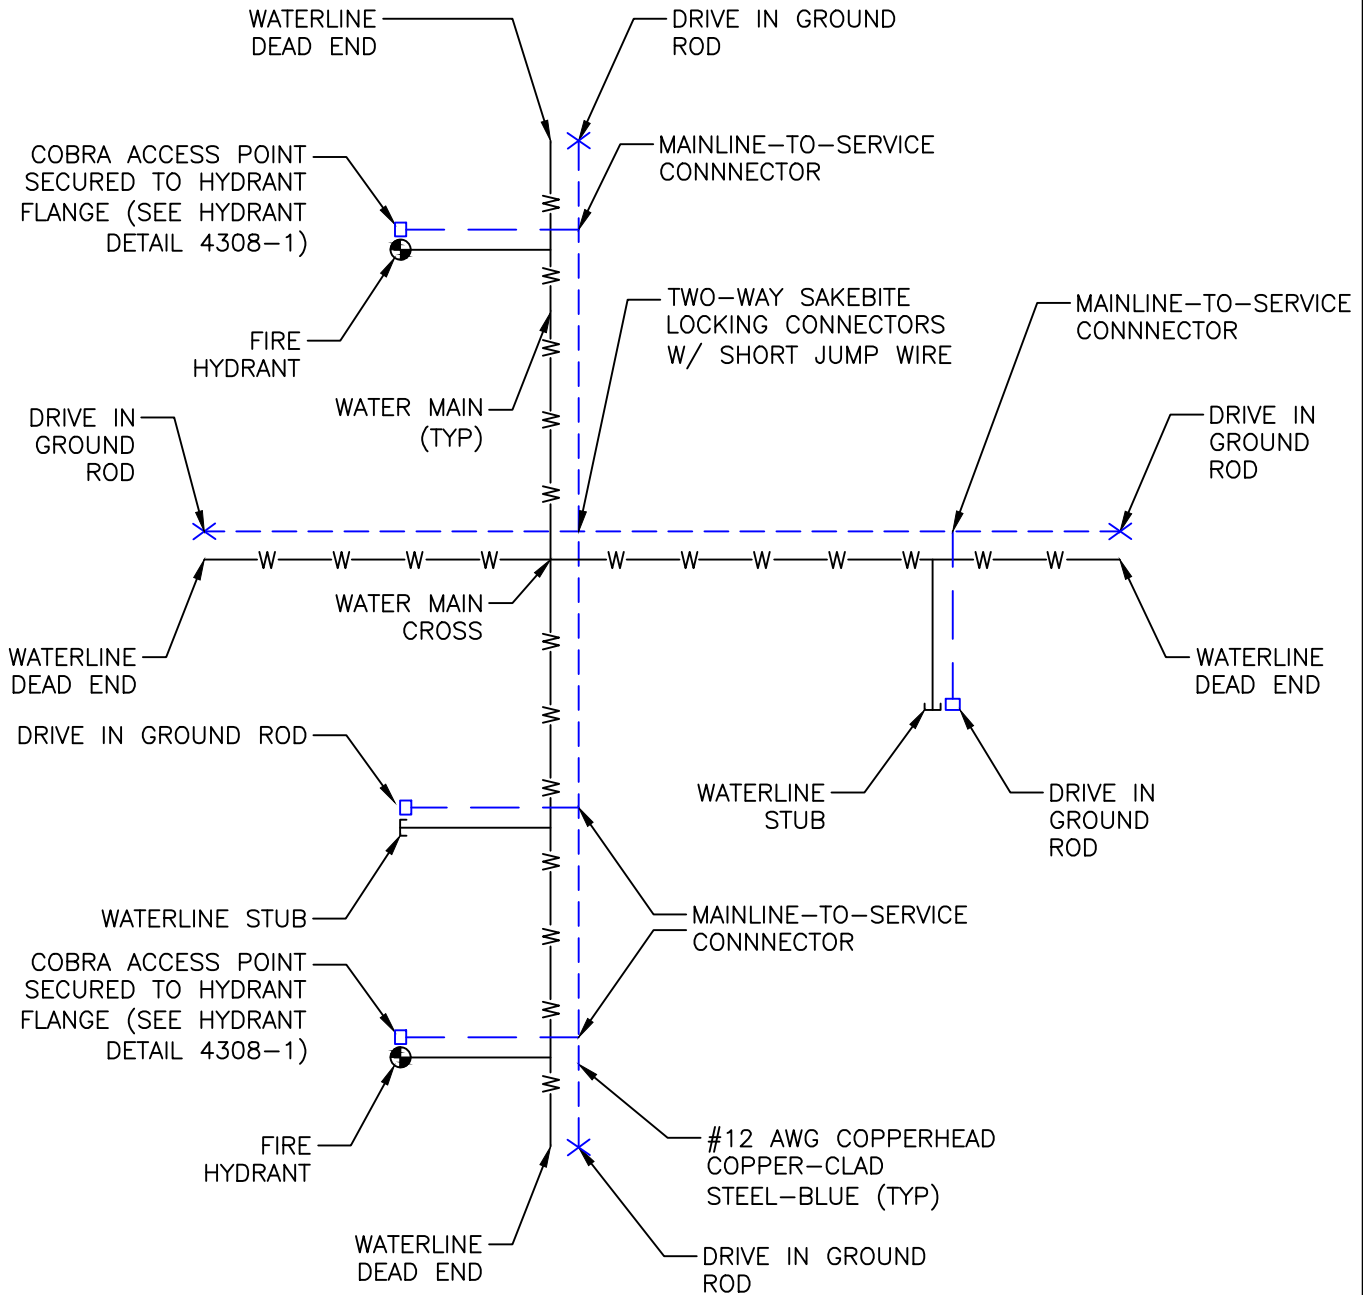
WATERLINE DEAD END

DRIVE IN GROUND ROD

COBRA ACCESS POINT SECURED TO HYDRANT FLANGE (SEE HYDRANT DETAIL 4308–1)

MAINLINE–TO–SERVICE CONNNECTOR

FIRE HYDRANT

TWO–WAY SAKEBITE LOCKING CONNECTORS W/ SHORT JUMP WIRE

MAINLINE–TO–SERVICE CONNNECTOR

WATER MAIN (TYP)

DRIVE IN GROUND ROD

DRIVE IN GROUND ROD

W W W W W W W W W W W

WATER MAIN CROSS

WATERLINE DEAD END

WATERLINE DEAD END

DRIVE IN GROUND ROD

WATERLINE STUB

DRIVE IN GROUND ROD

WATERLINE STUB

MAINLINE–TO–SERVICE CONNNECTOR

COBRA ACCESS POINT SECURED TO HYDRANT FLANGE (SEE HYDRANT DETAIL 4308–1)

FIRE HYDRANT

#12 AWG COPPERHEAD COPPER–CLAD STEEL–BLUE (TYP)

WATERLINE DEAD END

DRIVE IN GROUND ROD